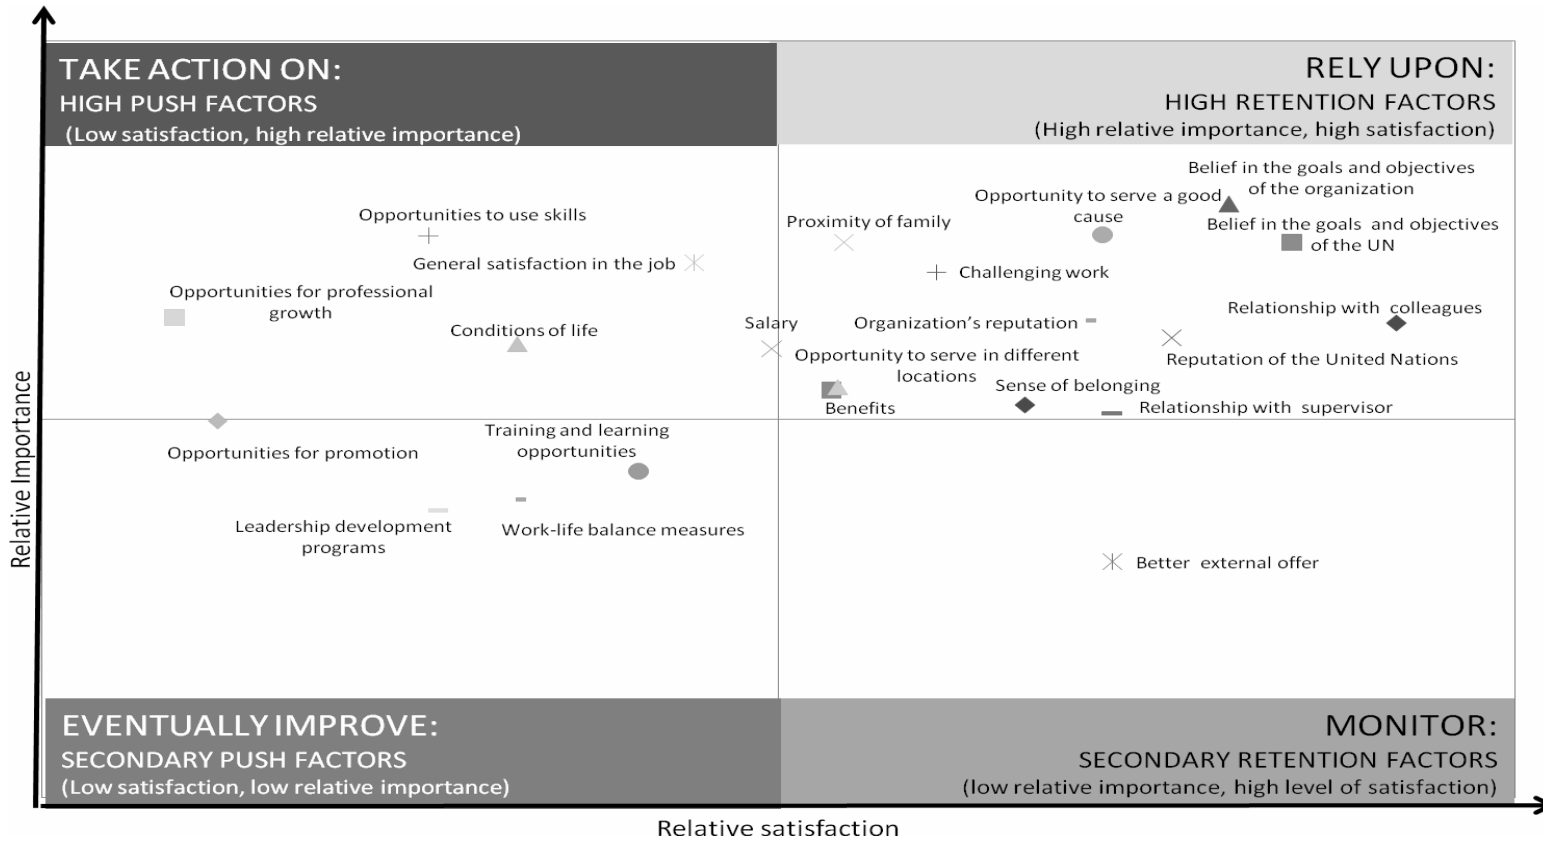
TAKE ACTION ON:
HIGH PUSH FACTORS
(Low satisfaction, high relative importance)

RELY UPON:
HIGH RETENTION FACTORS
(High relative importance, high satisfaction)

Belief in the goals and objectives of the organization
Opportunity to serve a good cause
Opportunities to use skills
Proximity of family
Belief in the goals and objectives of the UN
General satisfaction in the job
Challenging work
Opportunities for professional growth
Relationship with colleagues
Conditions of life
Salary
Organization's reputation
Opportunity to serve in different locations
Reputation of the United Nations
Sense of belonging
Benefits
Relationship with supervisor
Opportunities for promotion
Training and learning opportunities
Leadership development programs
Work-life balance measures
Better external offer

EVENTUALLY IMPROVE:
SECONDARY PUSH FACTORS
(Low satisfaction, low relative importance)

MONITOR:
SECONDARY RETENTION FACTORS
(low relative importance, high level of satisfaction)

Relative Importance
Relative satisfaction